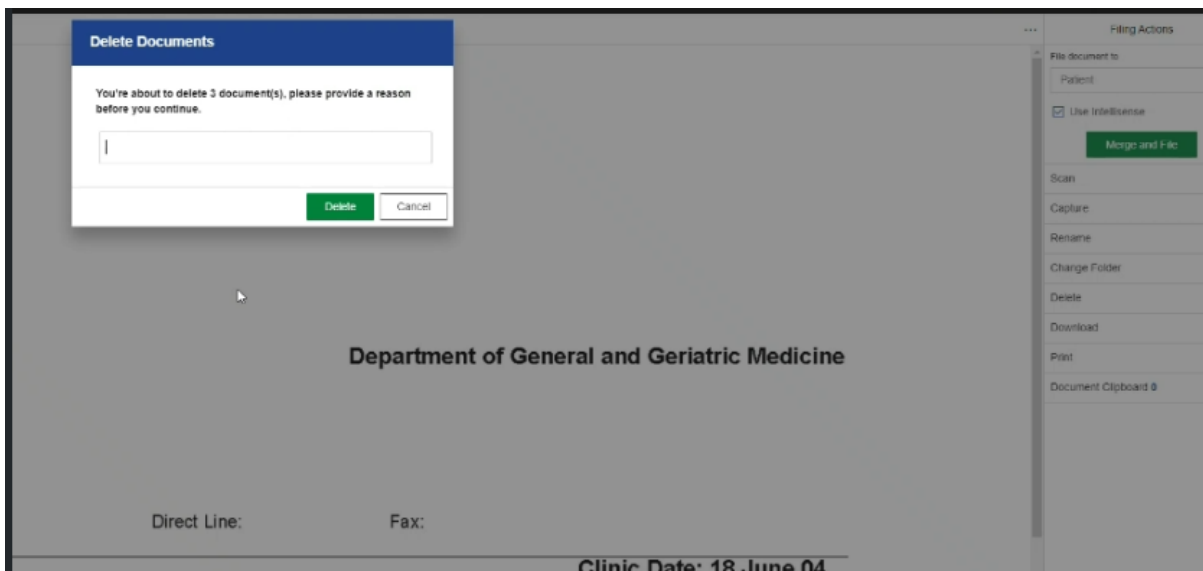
Delete Documents

You're about to delete 3 document(s), please provide a reason before you continue.

Delete Cancel

...

Filing Actions

File document to

Patient

Use Intellisense

Merge and File

Scan

Capture

Rename

Change Folder

Delete

Download

Print

Document Clipboard 0

Department of General and Geriatric Medicine

Direct Line: Fax:

Clinic Date: 18 June 04